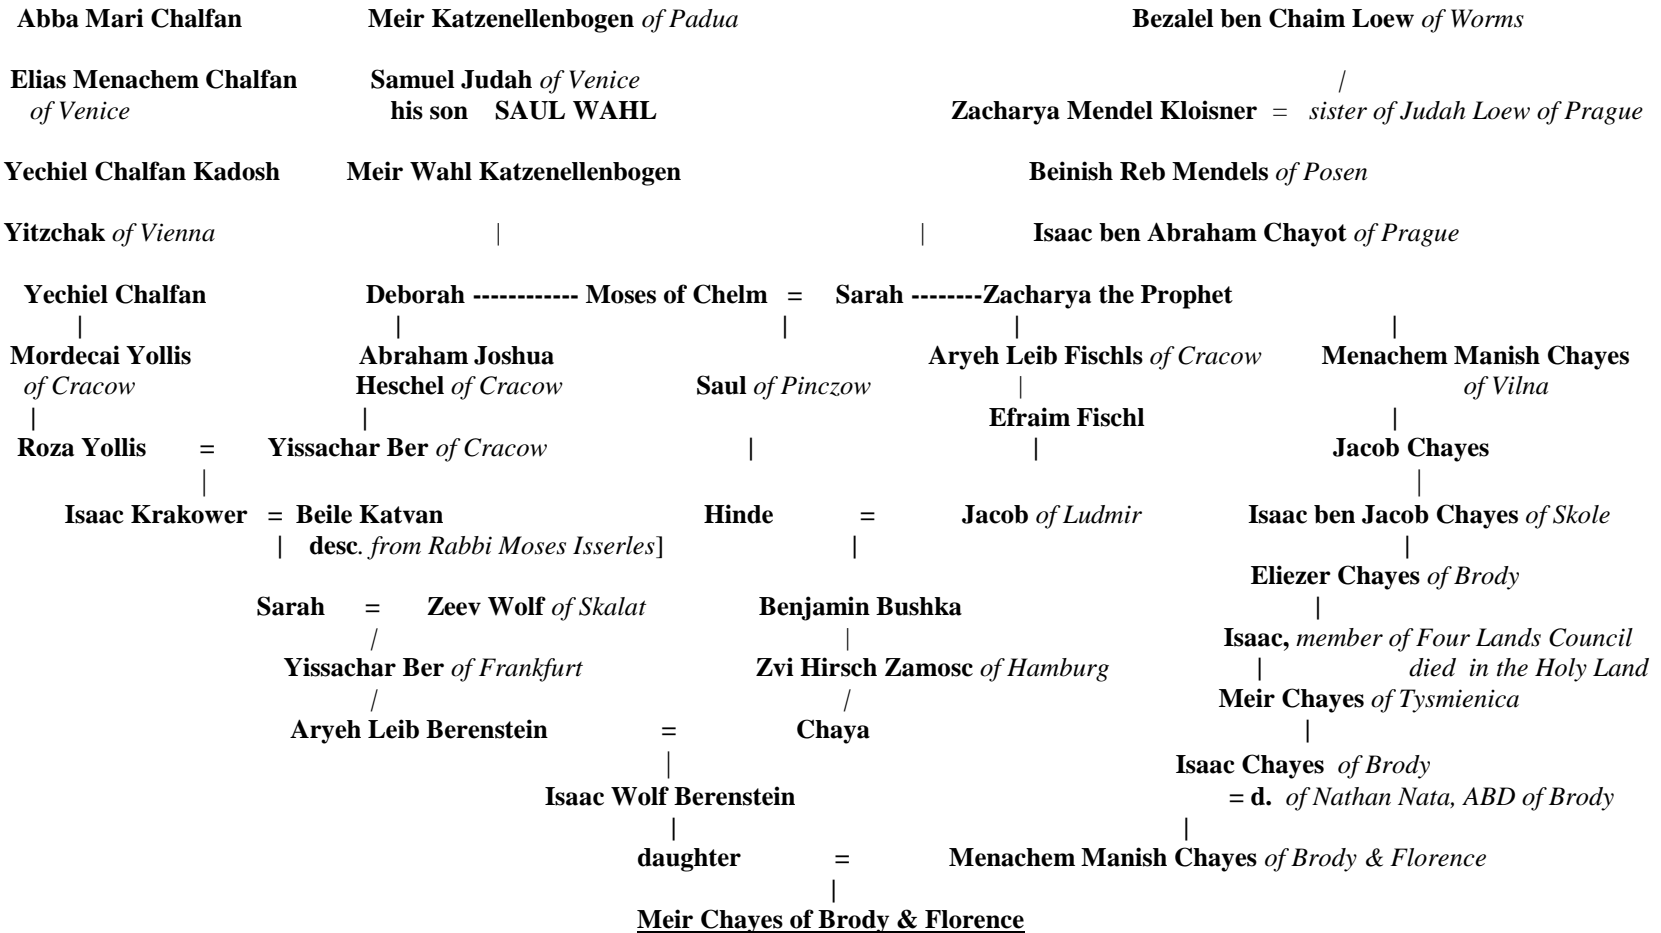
Abba Mari Chalfan Meir Katzenellenbogen of Padua Bezalel ben Chaim Loew of Worms

Elias Menachem Chalfan of Venice Samuel Judah of Venice his son SAUL WAHL /
Zacharya Mendel Kloisner = sister of Judah Loew of Prague

Yechiel Chalfan Kadosh Meir Wahl Katzenellenbogen Beinish Reb Mendels of Posen

Yitzchak of Vienna | | Isaac ben Abraham Chayot of Prague

Yechiel Chalfan Deborah ------------ Moses of Chelm = Sarah --------Zacharya the Prophet

| | | | |

Mordecai Yollis of Cracow Abraham Joshua Heschel of Cracow Saul of Pinczow Aryeh Leib Fischls of Cracow Menachem Manish Chayes of Vilna

| | | |

Efraim Fischl

Roza Yollis = Yissachar Ber of Cracow | | Jacob Chayes

| |

Isaac Krakower = Beile Katvan Hinde = Jacob of Ludmir Isaac ben Jacob Chayes of Skole

| desc. from Rabbi Moses Isserles] | |

Eliezer Chayes of Brody

Sarah = Zeev Wolf of Skalat Benjamin Bushka |

/ | Isaac, member of Four Lands Council

Yissachar Ber of Frankfurt Zvi Hirsch Zamosc of Hamburg | died in the Holy Land

/ / Meir Chayes of Tysmienica

Aryeh Leib Berenstein = Chaya |

| Isaac Chayes of Brody

Isaac Wolf Berenstein = d. of Nathan Nata, ABD of Brody

| |

daughter = Menachem Manish Chayes of Brody & Florence

|

Meir Chayes of Brody & Florence